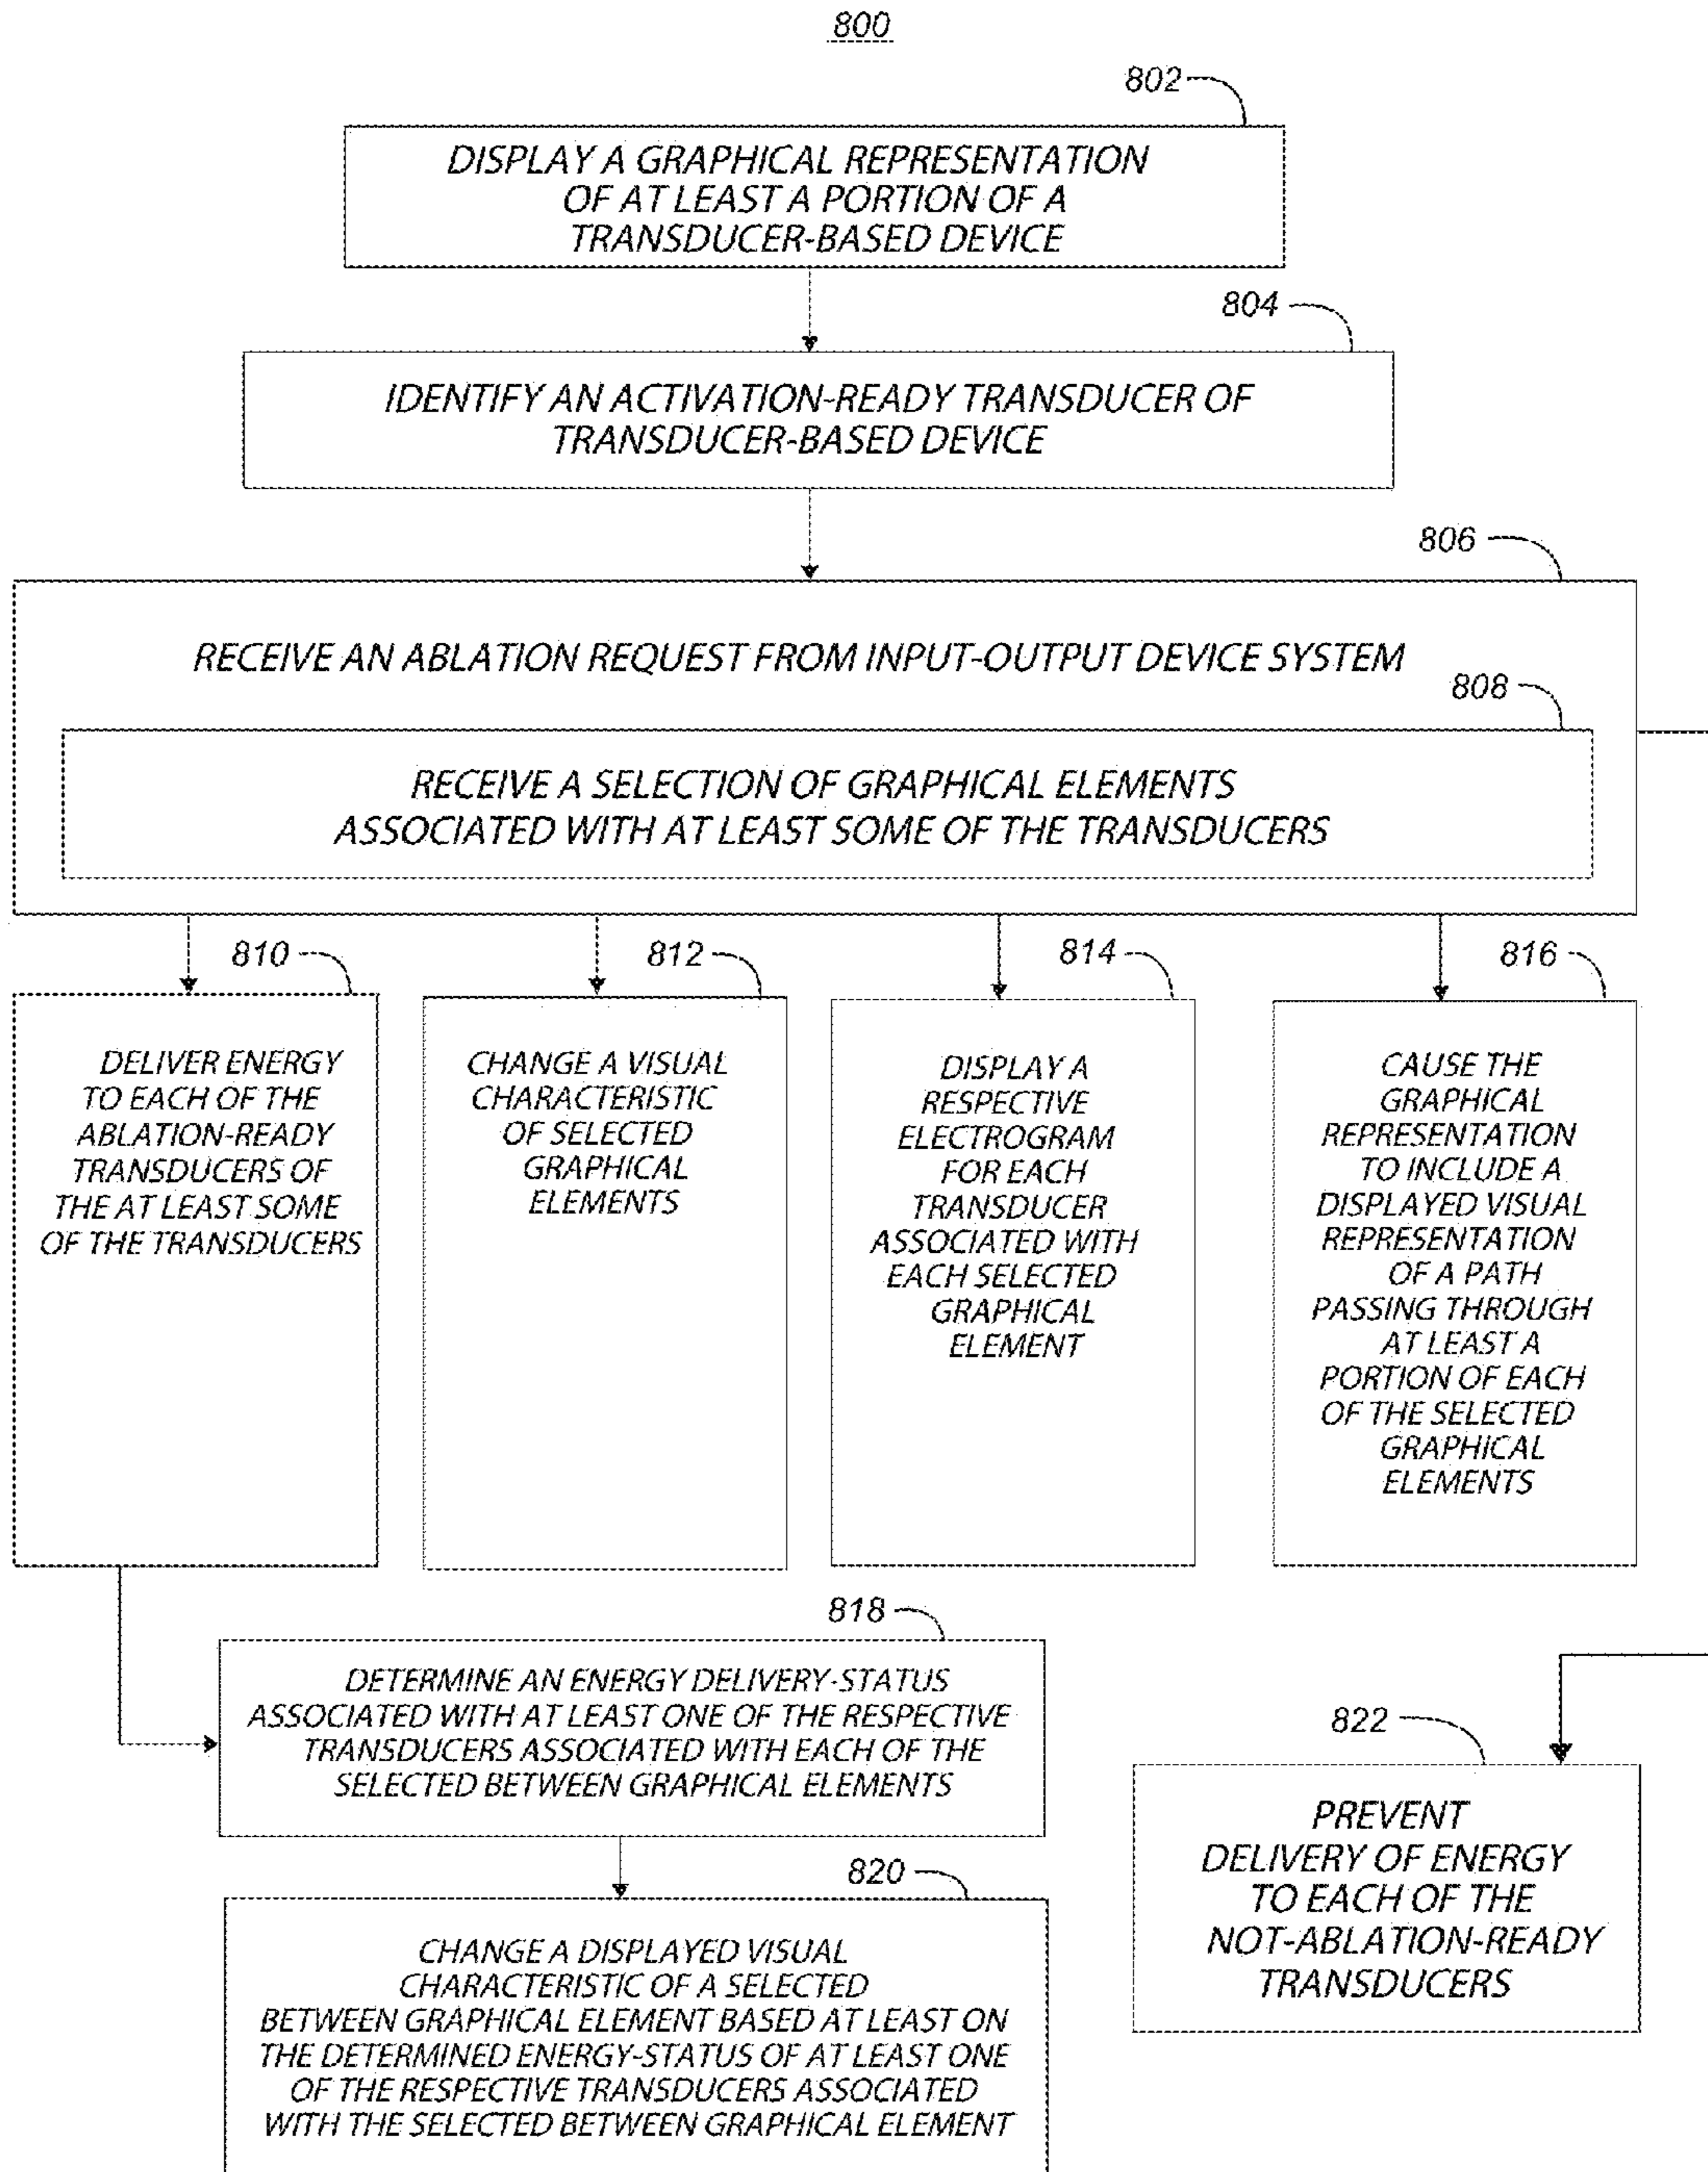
800

802

DISPLAY A GRAPHICAL REPRESENTATION OF AT LEAST A PORTION OF A TRANSDUCER-BASED DEVICE

804

IDENTIFY AN ACTIVATION-READY TRANSDUCER OF TRANSDUCER-BASED DEVICE

806

RECEIVE AN ABLATION REQUEST FROM INPUT-OUTPUT DEVICE SYSTEM

808

RECEIVE A SELECTION OF GRAPHICAL ELEMENTS ASSOCIATED WITH AT LEAST SOME OF THE TRANSDUCERS

810

DELIVER ENERGY TO EACH OF THE ABLATION-READY TRANSDUCERS OF THE AT LEAST SOME OF THE TRANSDUCERS

812

CHANGE A VISUAL CHARACTERISTIC OF SELECTED GRAPHICAL ELEMENTS

814

DISPLAY A RESPECTIVE ELECTROGRAM FOR EACH TRANSDUCER ASSOCIATED WITH EACH SELECTED GRAPHICAL ELEMENT

816

CAUSE THE GRAPHICAL REPRESENTATION TO INCLUDE A DISPLAYED VISUAL REPRESENTATION OF A PATH PASSING THROUGH AT LEAST A PORTION OF EACH OF THE SELECTED GRAPHICAL ELEMENTS

818

DETERMINE AN ENERGY DELIVERY-STATUS ASSOCIATED WITH AT LEAST ONE OF THE RESPECTIVE TRANSDUCERS ASSOCIATED WITH EACH OF THE SELECTED BETWEEN GRAPHICAL ELEMENTS

822

PREVENT DELIVERY OF ENERGY TO EACH OF THE NOT-ABLATION-READY TRANSDUCERS

820

CHANGE A DISPLAYED VISUAL CHARACTERISTIC OF A SELECTED BETWEEN GRAPHICAL ELEMENT BASED AT LEAST ON THE DETERMINED ENERGY-STATUS OF AT LEAST ONE OF THE RESPECTIVE TRANSDUCERS ASSOCIATED WITH THE SELECTED BETWEEN GRAPHICAL ELEMENT